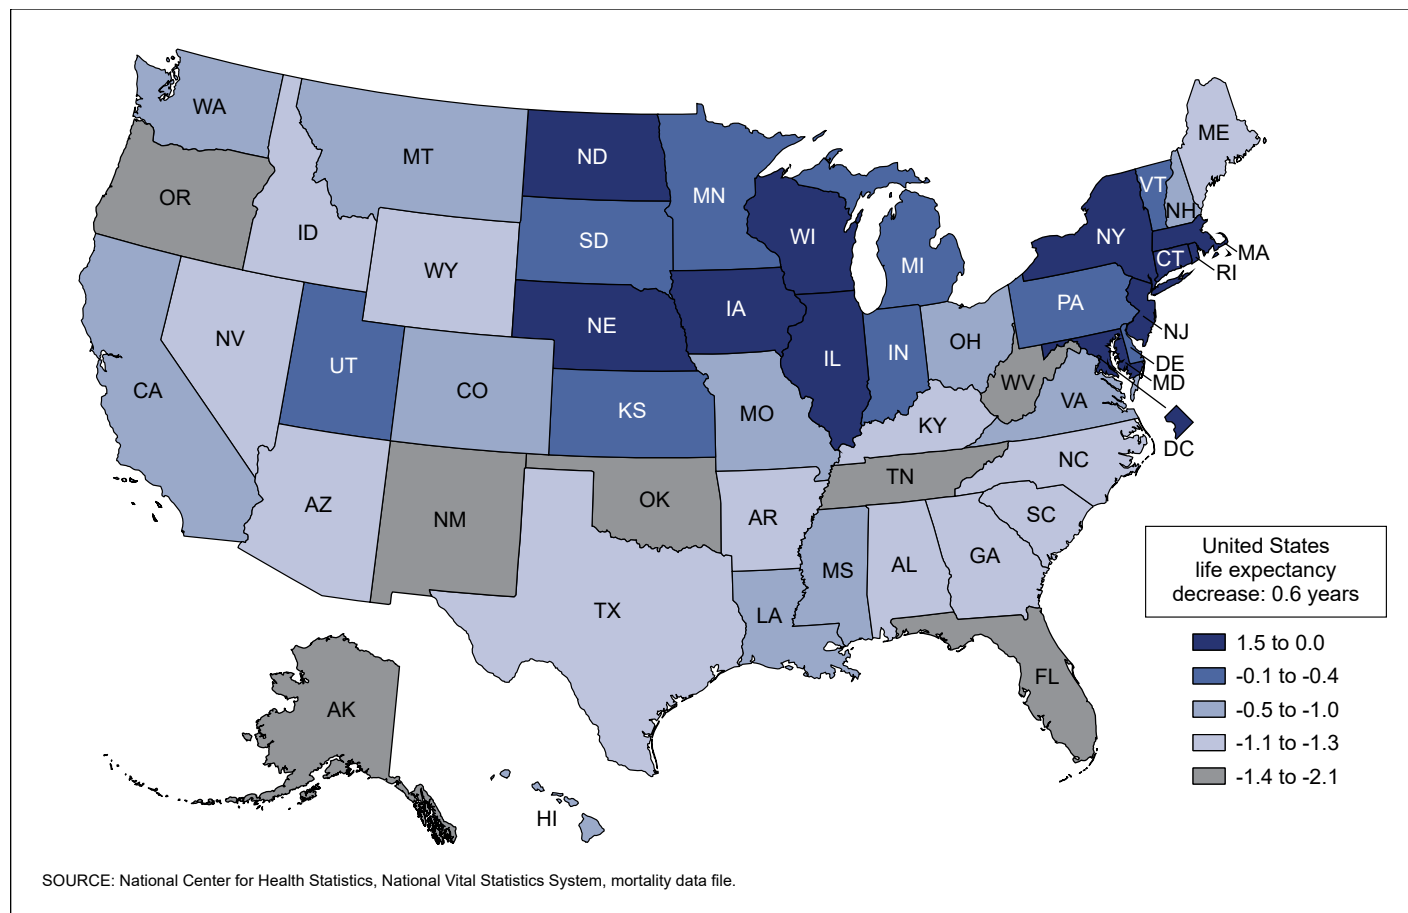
WA
MT
ND
MN
ME
OR
ID
SD
WI
VT
NH
NY
MA
MI
CT
RI
WY
PA
NE
IA
NJ
NV
UT
IL
IN
OH
DE
CA
CO
MD
WV
KS
MO
VA
KY
DC
NC
TN
AZ
OK
SC
NM
AR
GA
MS
AL
TX
LA
FL
AK
HI

United States life expectancy decrease: 0.6 years

1.5 to 0.0
-0.1 to -0.4
-0.5 to -1.0
-1.1 to -1.3
-1.4 to -2.1

SOURCE: National Center for Health Statistics, National Vital Statistics System, mortality data file.